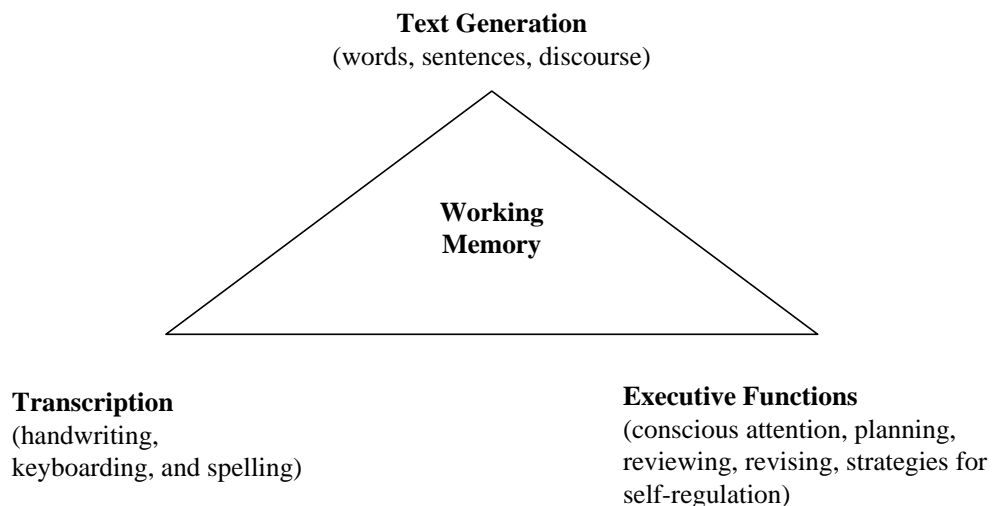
**Text Generation**
(words, sentences, discourse)

**Working Memory**

**Transcription**
(handwriting, keyboarding, and spelling)

**Executive Functions**
(conscious attention, planning, reviewing, revising, strategies for self-regulation)